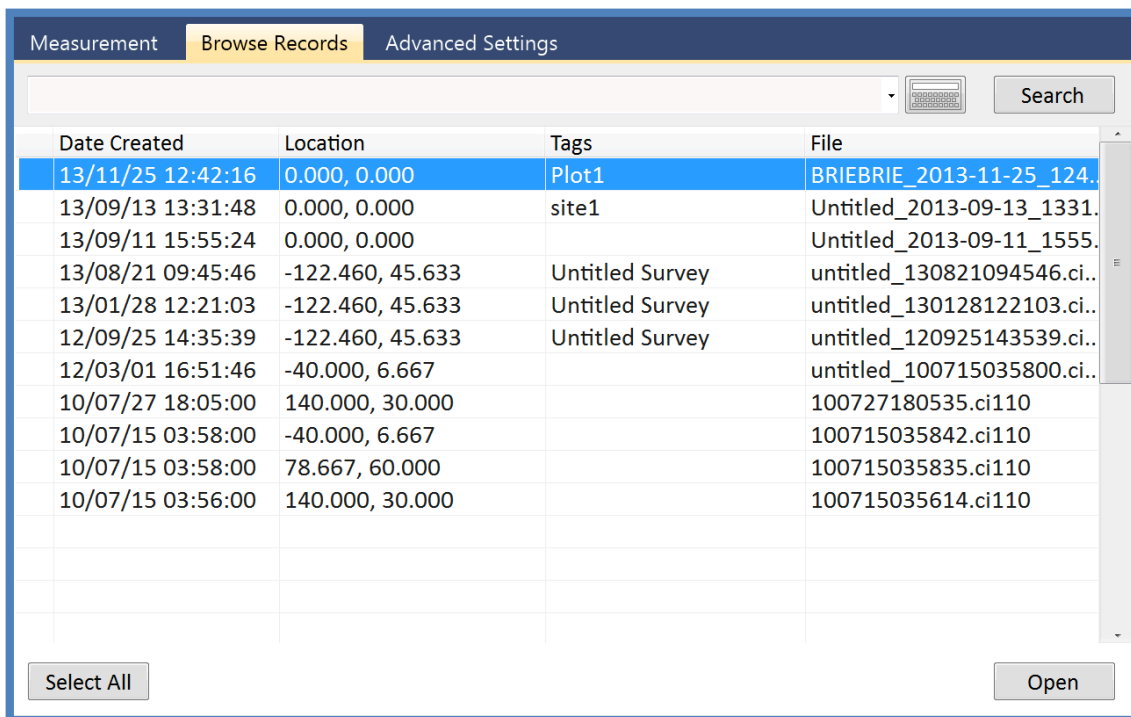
Measurement Browse Records Advanced Settings

Search

| Date Created | Location | Tags | File |
|---|---|---|---|
| 13/11/25 12:42:16 | 0.000, 0.000 | Plot1 | BRIEBRIE_2013-11-25_124.. |
| 13/09/13 13:31:48 | 0.000, 0.000 | site1 | Untitled_2013-09-13_1331. |
| 13/09/11 15:55:24 | 0.000, 0.000 | | Untitled_2013-09-11_1555. |
| 13/08/21 09:45:46 | -122.460, 45.633 | Untitled Survey | untitled_130821094546.ci.. |
| 13/01/28 12:21:03 | -122.460, 45.633 | Untitled Survey | untitled_130128122103.ci.. |
| 12/09/25 14:35:39 | -122.460, 45.633 | Untitled Survey | untitled_120925143539.ci.. |
| 12/03/01 16:51:46 | -40.000, 6.667 | | untitled_100715035800.ci.. |
| 10/07/27 18:05:00 | 140.000, 30.000 | | 100727180535.ci110 |
| 10/07/15 03:58:00 | -40.000, 6.667 | | 100715035842.ci110 |
| 10/07/15 03:58:00 | 78.667, 60.000 | | 100715035835.ci110 |
| 10/07/15 03:56:00 | 140.000, 30.000 | | 100715035614.ci110 |

Select All

Open